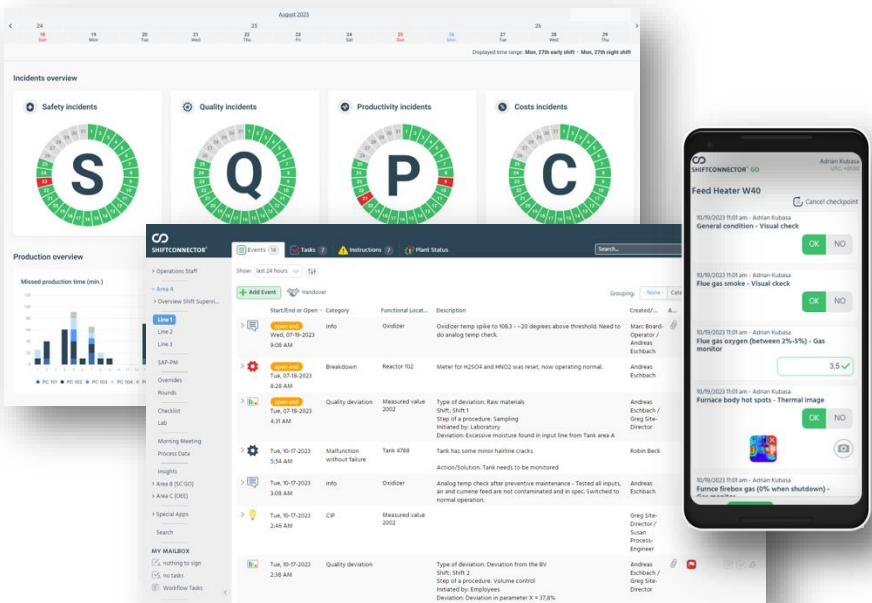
August 2023

24 25 26

18 Sun 19 Mon 20 Tue 21 Wed 22 Thu 23 Fri 24 Sat 25 Sun 26 Mon 27 Tue 28 Wed 29 Thu

Displayed time range: Mon, 27th early shift - Mon, 27th night shift

Incidents overview

Safety incidents

Quality incidents

Productivity incidents

Costs incidents

S

Q

P

C

Production overview

Missed production time (min.)

PC 101 PC 102 PC 103 PC 104

SHIFTCONNECTOR

Events 14 Tasks 7 Instructions 7 Plant Status

Search...

Operations Staff

Area A

Overview Shift Supervi...

Line 1

Line 2

Line 3

SAP-PM

Overrides

Rounds

Checklist

Lab

Morning Meeting

Process Data

Insights

Area B (SC GO)

Area C (OEE)

Special Apps

Search

MY MAILBOX

nothing to sign

no tasks

Workflow Tasks

Show: last 24 hours

+ Add Event Handover

Grouping: - None - Cate

| Start/End or Open | Category | Functional Locat... | Description | Created/... |
|---|---|---|---|---|
| open end Wed, 07-19-2023 9:08 AM | Info | Oxidizer | Oxidizer temp spike to 108.3 - ~20 degrees above threshold. Need to do analog temp check. | Marc Board-Operator / Andreas Eschbach |
| open end Tue, 07-18-2023 8:28 AM | Breakdown | Reactor 102 | Meter for H2SO4 and HNO2 was reset, now operating normal. | Andreas Eschbach |
| open end Tue, 07-18-2023 4:31 AM | Quality deviation | Measured value 2002 | Type of deviation: Raw materials Shift: Shift 1 Step of a procedure: Sampling Initiated by: Laboratory Deviation: Excessive moisture found in input line from Tank area A | Andreas Eschbach / Greg Site-Director |
| Tue, 10-17-2023 5:34 AM | Malfunction without failure | Tank 4768 | Tank has some minor hairline cracks Action/Solution: Tank needs to be monitored | Robin Beck |
| Tue, 10-17-2023 3:08 AM | Info | Oxidizer | Analog temp check after preventive maintenance - Tested all inputs, air and cumene feed are not contaminated and in spec. Switched to normal operation. | Andreas Eschbach |
| Tue, 10-17-2023 2:56 AM | CIP | Measured value 2002 | | Greg Site-Director / Susan Process-Engineer |
| Tue, 10-17-2023 2:38 AM | Quality deviation | | Type of deviation: Deviation from the BV Shift: Shift 2 Step of a procedure: Volume control Initiated by: Employees Deviation: Deviation in parameter X = 37,8% | Andreas Eschbach / Greg Site-Director |

SHIFTCONNECTOR GO

Adrian Kubasa

Feed Heater W40

Cancel checkpoint

10/19/2023 11:01 am - Adrian Kubasa
General condition - Visual check
OK NO

10/19/2023 11:01 am - Adrian Kubasa
Flue gas smoke - Visual check
OK NO

10/19/2023 11:01 am - Adrian Kubasa
Flue gas oxygen (between 2%-5%) - Gas monitor
3,5

10/19/2023 11:01 am - Adrian Kubasa
Furnace body hot spots - Thermal image
OK NO

10/19/2023 11:01 am - Adrian Kubasa
Furnce firebox gas (0% when shutdown) - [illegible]